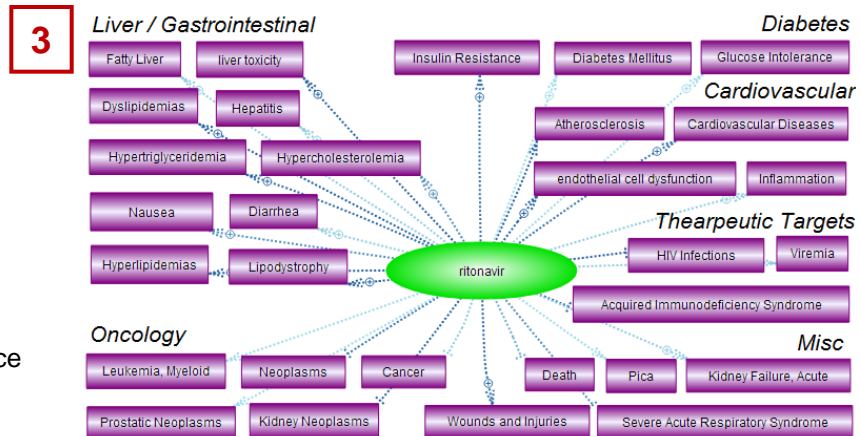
3

Liver / Gastrointestinal

Fatty Liver

liver toxicity

Dyslipidemias

Hepatitis

Hypertriglyceridemia

Hypercholesterolemia

Nausea

Diarrhea

Hyperlipidemias

Lipodystrophy

Diabetes

Insulin Resistance

Diabetes Mellitus

Glucose Intolerance

Cardiovascular

Atherosclerosis

Cardiovascular Diseases

endothelial cell dysfunction

Inflammation

Thearpeutic Targets

HIV Infections

Viremia

Acquired Immunodeficiency Syndrome

ritonavir

Oncology

Leukemia, Myeloid

Neoplasms

Cancer

Prostatic Neoplasms

Kidney Neoplasms

Wounds and Injuries

Misc

Death

Pica

Kidney Failure, Acute

Severe Acute Respiratory Syndrome

ce